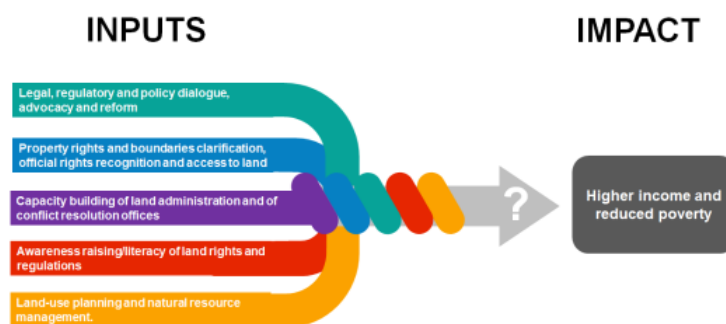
INPUTS

IMPACT

Legal, regulatory and policy dialogue, advocacy and reform

Property rights and boundaries clarification, official rights recognition and access to land

Capacity building of land administration and of conflict resolution offices

Awareness raising/literacy of land rights and regulations

Land-use planning and natural resource management.

?

Higher income and reduced poverty